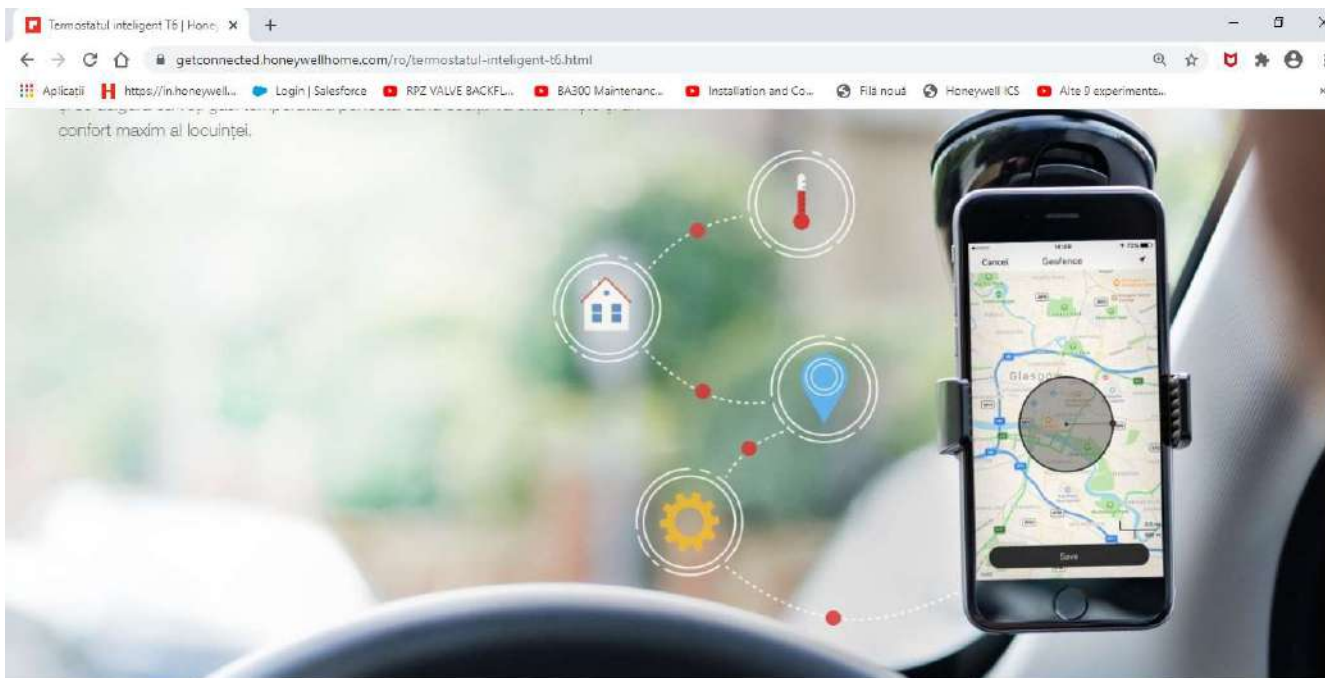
Termostatul inteligent T6 | Hone ×
+

getconnected.honeywellhome.com/ro/termostatul-inteligent-t6.html

Aplicații https://in.honeywell... Login | Salesforce RPZ VALVE BACKFL... BA300 Maintenanc... Installation and Co... Filă nouă Honeywell ICS Alte 9 experimente...

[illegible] confort maxim al locuinței.

Cancel Geofence

Glasgow

Save